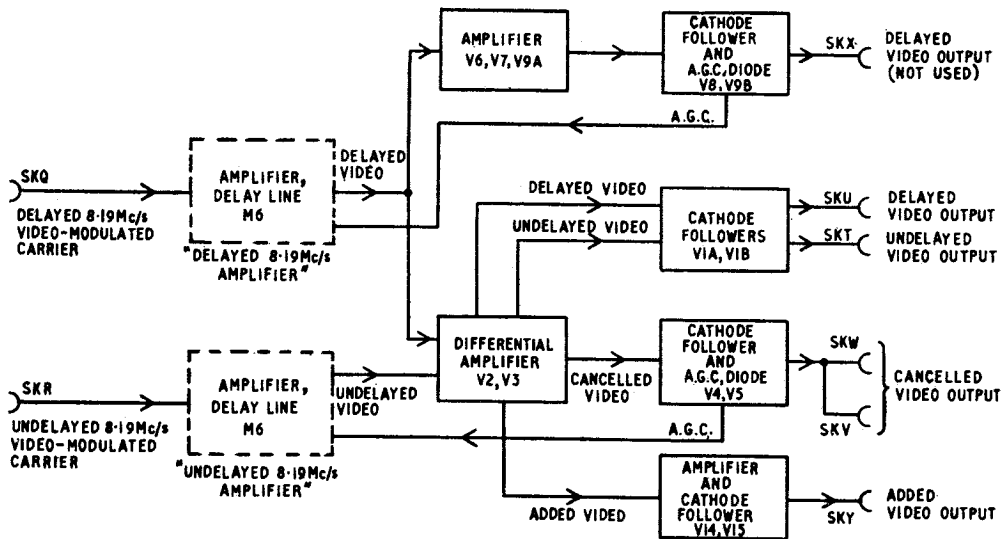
AMPLIFIER V6, V7, V9A

CATHODE FOLLOWER AND A.G.C. DIODE V8, V9B

SKX

DELAYED VIDEO OUTPUT (NOT USED)

A.G.C.

SKQ

DELAYED 8·19Mc/s VIDEO-MODULATED CARRIER

AMPLIFIER, DELAY LINE M6

"DELAYED 8·19Mc/s AMPLIFIER"

DELAYED VIDEO

DELAYED VIDEO

UNDELAYED VIDEO

CATHODE FOLLOWERS V1A, V1B

SKU

DELAYED VIDEO OUTPUT

SKT

UNDELAYED VIDEO OUTPUT

DIFFERENTIAL AMPLIFIER V2, V3

CANCELLED VIDEO

CATHODE FOLLOWER AND A.G.C. DIODE V4, V5

SKW

SKV

CANCELLED VIDEO OUTPUT

SKR

UNDELAYED 8·19Mc/s VIDEO-MODULATED CARRIER

AMPLIFIER, DELAY LINE M6

"UNDELAYED 8·19Mc/s AMPLIFIER"

UNDELAYED VIDEO

A.G.C.

ADDED VIDED

AMPLIFIER AND CATHODE FOLLOWER V14, V15

SKY

ADDED VIDEO OUTPUT